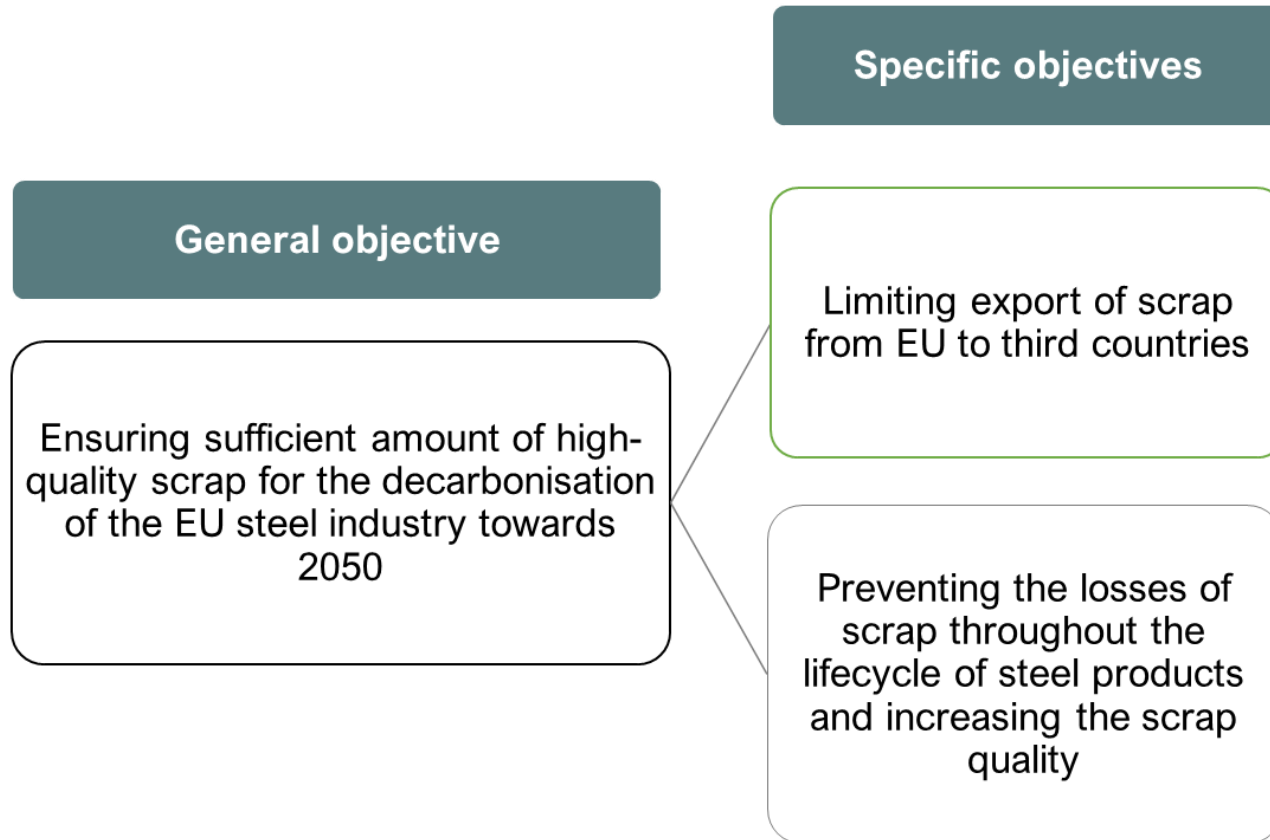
Specific objectives

General objective

Ensuring sufficient amount of high-quality scrap for the decarbonisation of the EU steel industry towards 2050

Limiting export of scrap from EU to third countries

Preventing the losses of scrap throughout the lifecycle of steel products and increasing the scrap quality